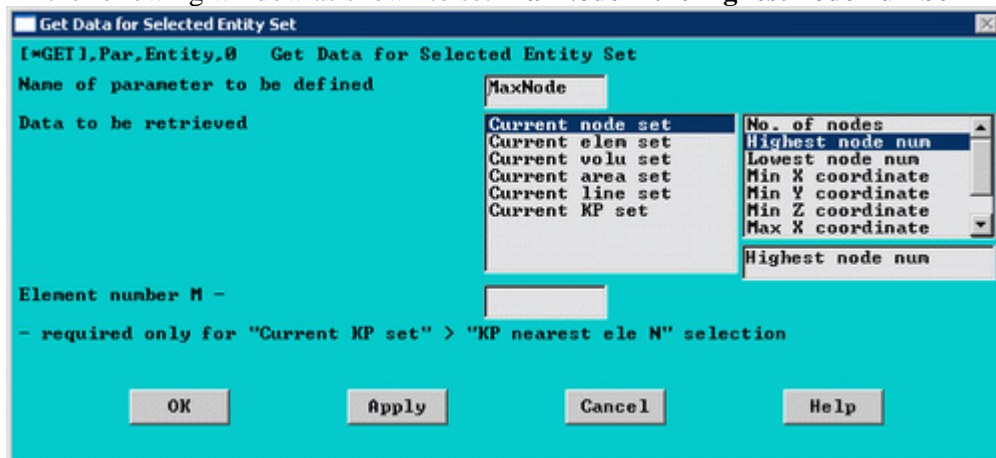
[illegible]

Get Data for Selected Entity Set

[*GET],Par,Entity,0   Get Data for Selected Entity Set

Name of parameter to be defined

MaxNode

Data to be retrieved

Current node set
Current elem set
Current volu set
Current area set
Current line set
Current KP set

No. of nodes
Highest node num
Lowest node num
Min X coordinate
Min Y coordinate
Min Z coordinate
Max X coordinate

Highest node num

Element number M -

- required only for "Current KP set" > "KP nearest ele N" selection

OK

Apply

Cancel

Help